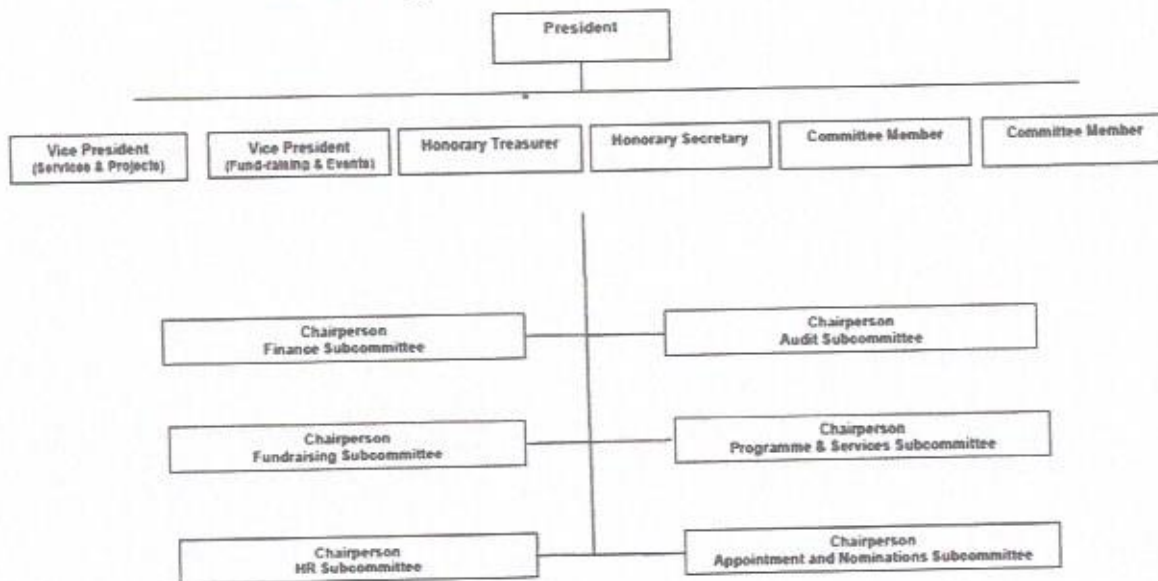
President

Vice President
(Services & Projects)

Vice President
(Fund-raising & Events)

Honorary Treasurer

Honorary Secretary

Committee Member

Committee Member

Chairperson
Finance Subcommittee

Chairperson
Audit Subcommittee

Chairperson
Fundraising Subcommittee

Chairperson
Programme & Services Subcommittee

Chairperson
HR Subcommittee

Chairperson
Appointment and Nominations Subcommittee